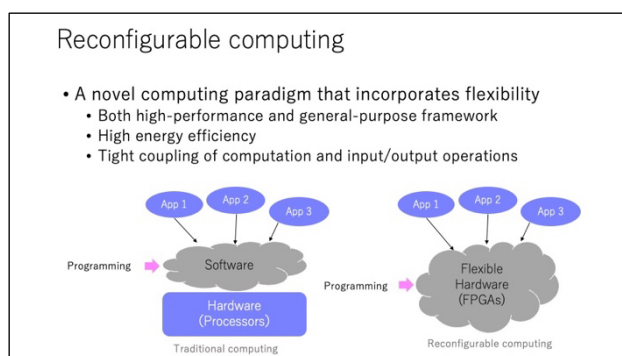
Reconfigurable computing

• A novel computing paradigm that incorporates flexibility
  • Both high-performance and general-purpose framework
  • High energy efficiency
  • Tight coupling of computation and input/output operations

App 1
App 2
App 3
Programming
Software
Hardware (Processors)
Traditional computing

App 1
App 2
App 3
Programming
Flexible Hardware (FPGAs)
Reconfigurable computing